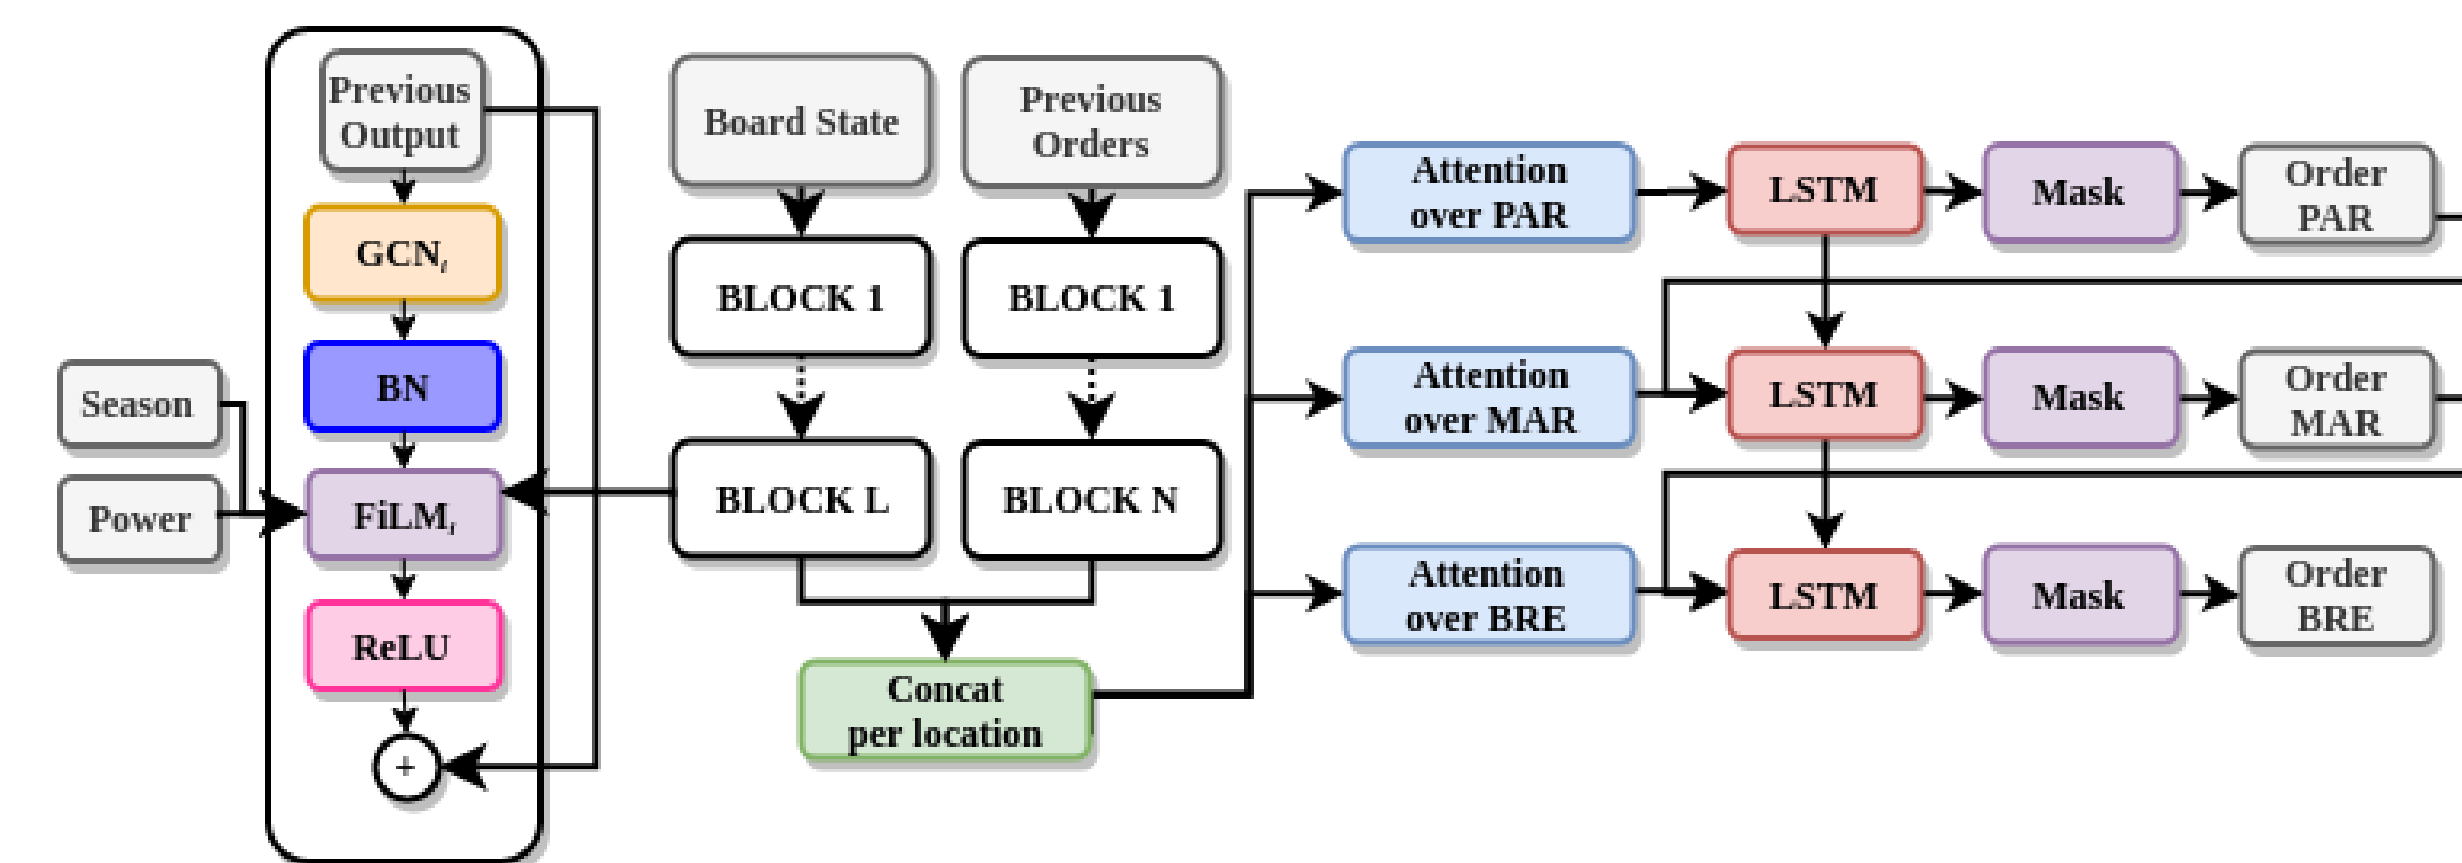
Season

Power

Previous Output

$GCN_i$

BN

$FiLM_i$

ReLU

+

Board State

BLOCK 1

BLOCK L

Previous Orders

BLOCK 1

BLOCK N

Concat per location

Attention over PAR

LSTM

Mask

Order PAR

Attention over MAR

LSTM

Mask

Order MAR

Attention over BRE

LSTM

Mask

Order BRE